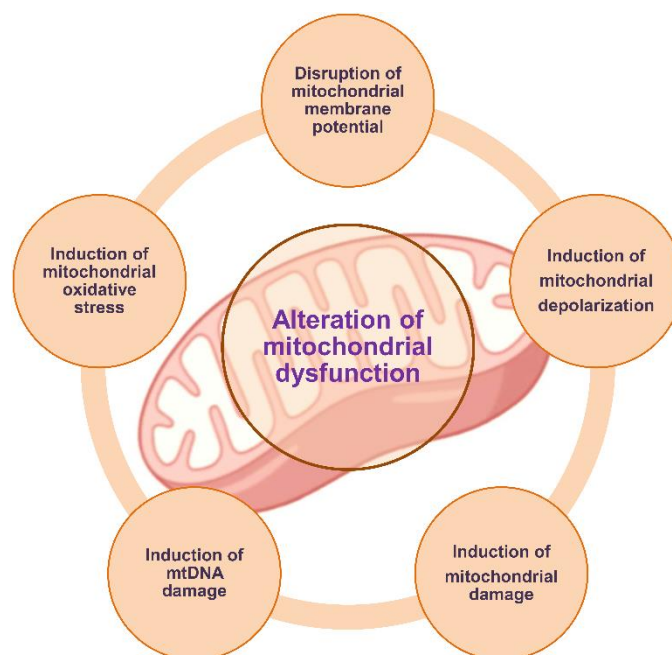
Disruption of mitochondrial membrane potential

Induction of mitochondrial oxidative stress

Alteration of mitochondrial dysfunction

Induction of mitochondrial depolarization

Induction of mtDNA damage

Induction of mitochondrial damage